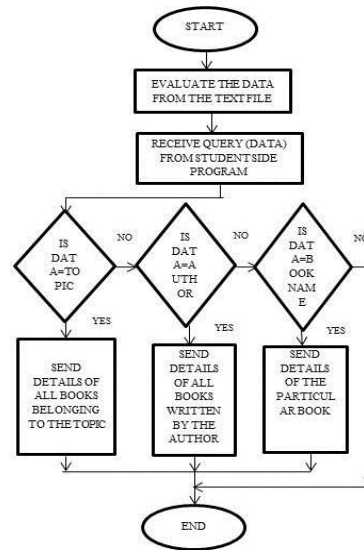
START

EVALUATE THE DATA FROM THE TEXT FILE

RECEIVE QUERY (DATA) FROM STUDENT SIDE PROGRAM

IS DAT A=TO PIC

NO

IS DAT A=A UTH OR

NO

IS DAT A=B OOK NAM E

NO

YES

YES

YES

SEND DETAILS OF ALL BOOKS BELONGING TO THE TOPIC

SEND DETAILS OF ALL BOOKS WRITTEN BY THE AUTHOR

SEND DETAILS OF THE PARTICUL AR BOOK

END